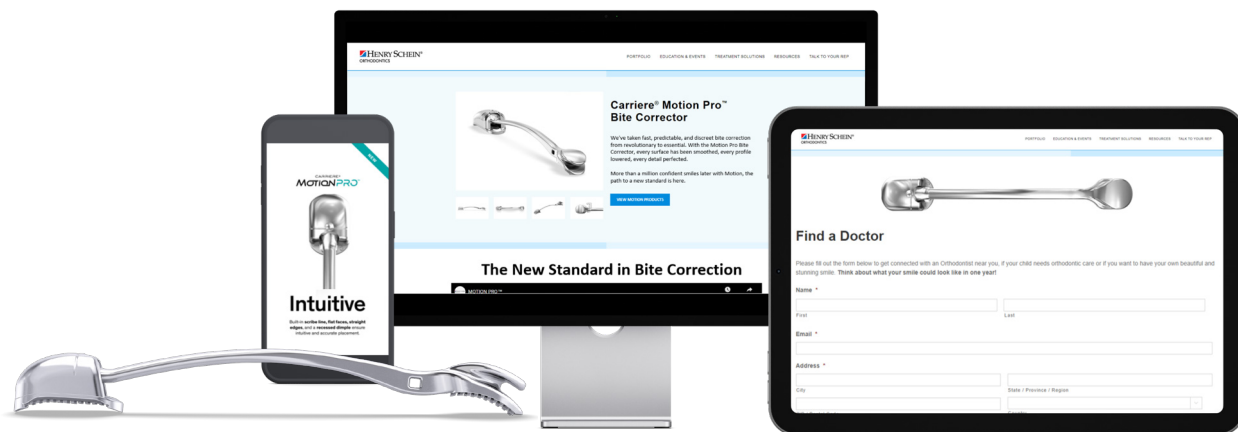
HENRY SCHEIN®
ORTHODONTICS

PORTFOLIO EDUCATION & EVENTS TREATMENT SOLUTIONS RESOURCES TALK TO YOUR REP

Carriere® Motion Pro™ Bite Corrector

We've taken fast, predictable, and discreet bite correction from revolutionary to essential. With the Motion Pro Bite Corrector, every surface has been smoothed, every profile lowered, every detail perfected.

More than a million confident smiles later with Motion, the path to a new standard is here.

VIEW MOTION PRODUCTS

The New Standard in Bite Correction

MOTION PRO™

CARRIERE®
MOTIONPRO™
NEW

Intuitive

Built-in active line, flat faces, straight edges, and a recessed dimple ensure intuitive and accurate placement.

HENRY SCHEIN®
ORTHODONTICS

PORTFOLIO EDUCATION & EVENTS TREATMENT SOLUTIONS RESOURCES TALK TO YOUR REP

Find a Doctor

Please fill out the form below to get connected with an Orthodontist near you, if your child needs orthodontic care or if you want to have your own beautiful and stunning smile. Think about what your smile could look like in one year!

Name *

First

Last

Email *

Address *

City

State / Province / Region

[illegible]

Country